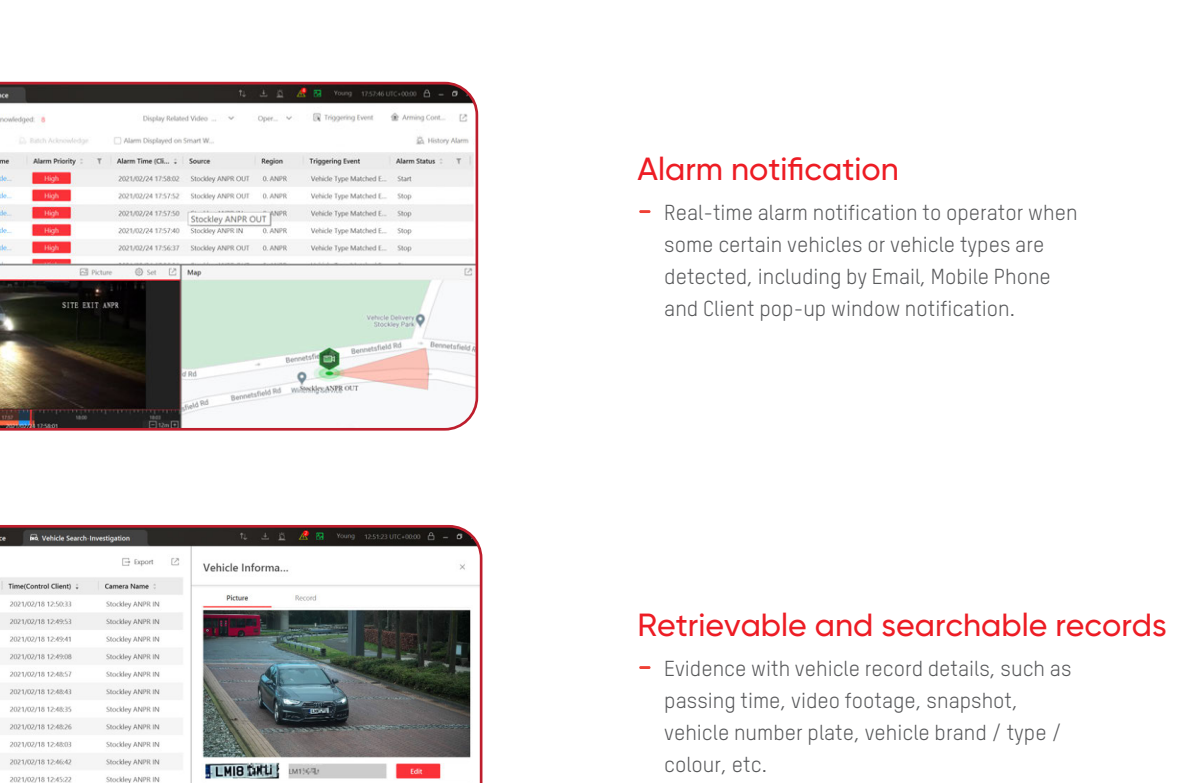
Alarm notification

- Real-time alarm notification to operator when some certain vehicles or vehicle types are detected, including by Email, Mobile Phone and Client pop-up window notification.

Retrievable and searchable records

- Evidence with vehicle record details, such as passing time, video footage, snapshot, vehicle number plate, vehicle brand / type / colour, etc.